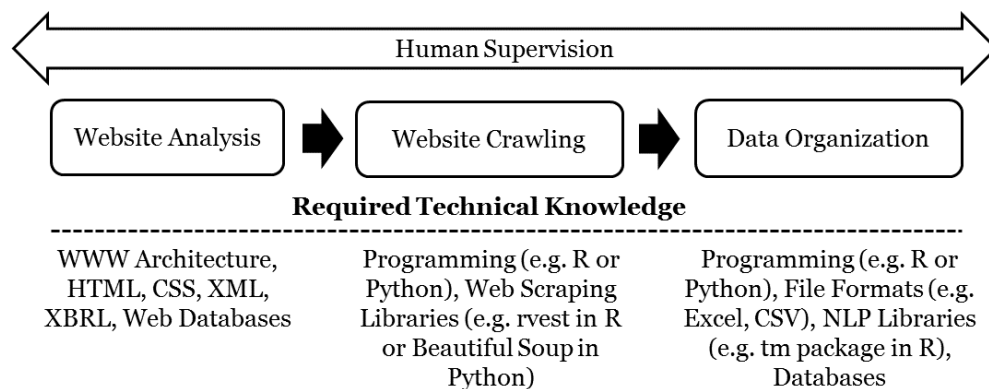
Human Supervision

Website Analysis

Website Crawling

Data Organization

**Required Technical Knowledge**

WWW Architecture, HTML, CSS, XML, XBRL, Web Databases

Programming (e.g. R or Python), Web Scraping Libraries (e.g. rvest in R or Beautiful Soup in Python)

Programming (e.g. R or Python), File Formats (e.g. Excel, CSV), NLP Libraries (e.g. tm package in R), Databases